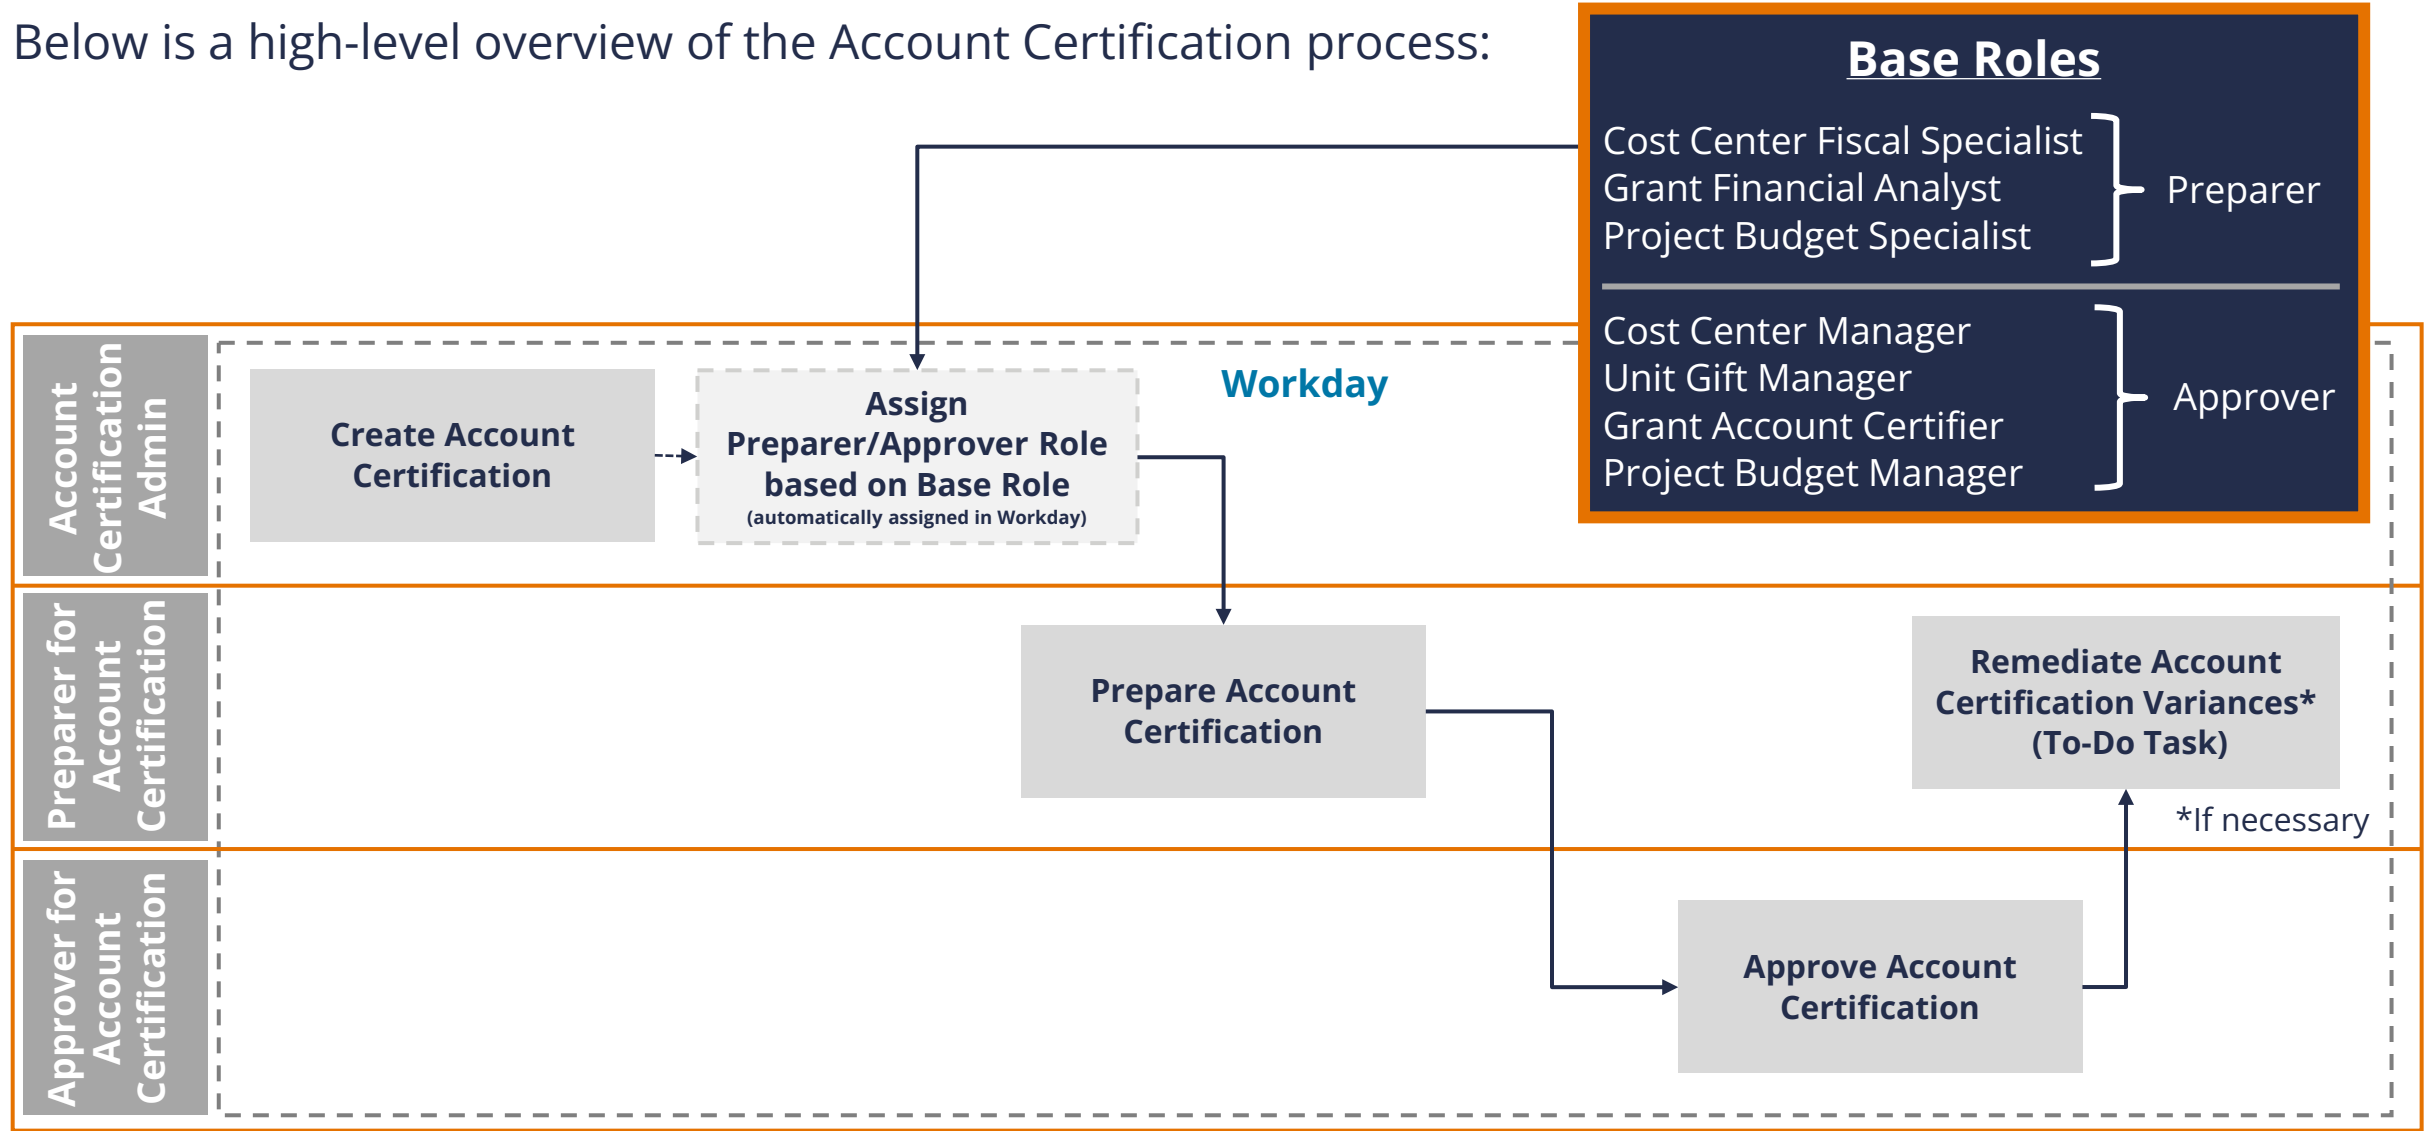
Below is a high-level overview of the Account Certification process:

Base Roles

Cost Center Fiscal Specialist
Grant Financial Analyst
Project Budget Specialist

Preparer

Cost Center Manager
Unit Gift Manager
Grant Account Certifier
Project Budget Manager

Approver

Account Certification Admin

Create Account Certification

Assign Preparer/Approver Role based on Base Role
(automatically assigned in Workday)

Workday

Preparer for Account Certification

Prepare Account Certification

Remediate Account Certification Variances* (To-Do Task)

*If necessary

Approver for Account Certification

Approve Account Certification